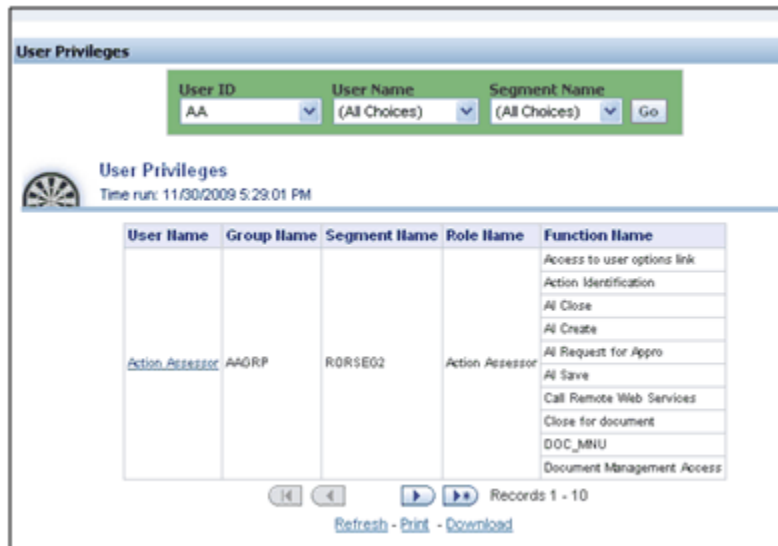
User Privileges

User ID
AA
User Name
(All Choices)
Segment Name
(All Choices)
Go

User Privileges
Time run: 11/30/2009 5:29:01 PM

| User Name | Group Name | Segment Name | Role Name | Function Name |
|---|---|---|---|---|
| Action Assessor | AAGRP | RORSE02 | Action Assessor | Access to user options link |
| | | | | Action Identification |
| | | | | AI Close |
| | | | | AI Create |
| | | | | AI Request for Appro |
| | | | | AI Save |
| | | | | Call Remote Web Services |
| | | | | Close for document |
| | | | | DOC_MNU |
| | | | | Document Management Access |

Records 1 - 10

Refresh - Print - Download